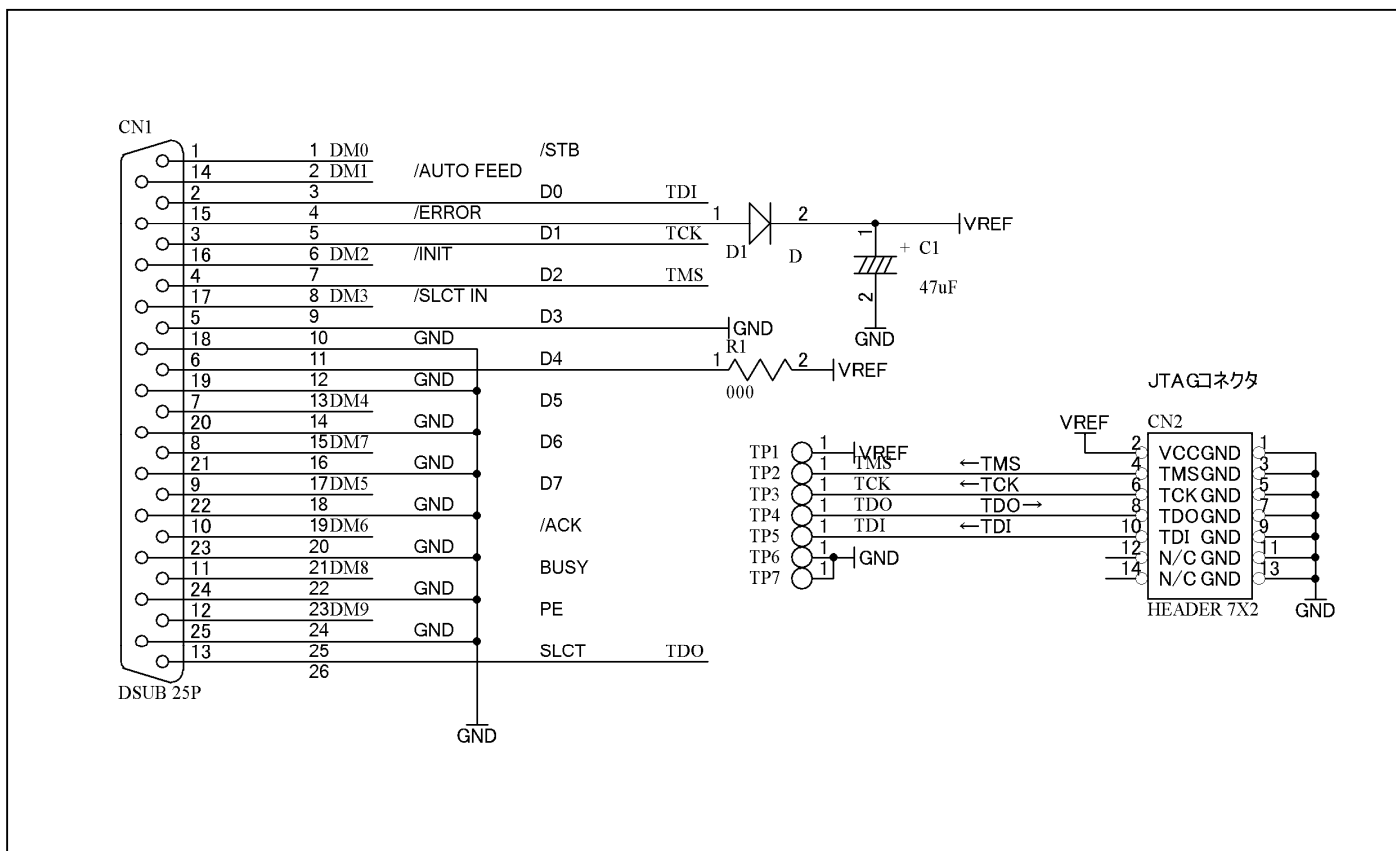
CN1

| | | | | |
|---|---|---|---|---|
| 1 | 1 DM0 | | /STB | |
| 14 | 2 DM1 | /AUTO FEED | | |
| 2 | 3 | | D0 | TDI |
| 15 | 4 | /ERROR | | |
| 3 | 5 | | D1 | TCK |
| 16 | 6 DM2 | /INIT | | |
| 4 | 7 | | D2 | TMS |
| 17 | 8 DM3 | /SLCT IN | | |
| 5 | 9 | | D3 | |
| 18 | 10 | GND | | |
| 6 | 11 | | D4 | |
| 19 | 12 | GND | | |
| 7 | 13DM4 | | D5 | |
| 20 | 14 | GND | | |
| 8 | 15DM7 | | D6 | |
| 21 | 16 | GND | | |
| 9 | 17DM5 | | D7 | |
| 22 | 18 | GND | | |
| 10 | 19DM6 | | /ACK | |
| 23 | 20 | GND | | |
| 11 | 21DM8 | | BUSY | |
| 24 | 22 | GND | | |
| 12 | 23DM9 | | PE | |
| 25 | 24 | GND | | |
| 13 | 25 | | SLCT | TDO |
| | 26 | | | |

DSUB 25P

GND

1 2 VREF
D1 D
1 + C1
2 47uF
GND

GND
R1
1 2 VREF
000

JTAGコネクタ

VREF
CN2

| | | | | |
|---|---|---|---|---|
| 2 | VCC | GND | 1 |
| 4 | TMS | GND | 3 |
| 6 | TCK | GND | 5 |
| 8 | TDO | GND | 7 |
| 10 | TDI | GND | 9 |
| 12 | N/C | GND | 11 |
| 14 | N/C | GND | 13 |

HEADER 7X2
GND

TP1 1 VREF
TP2 1 TMS ←TMS
TP3 1 TCK ←TCK
TP4 1 TDO TDO→
TP5 1 TDI ←TDI
TP6 1 GND
TP7 1